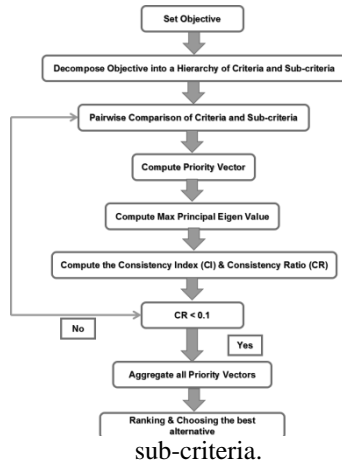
Set Objective

Decompose Objective into a Hierarchy of Criteria and Sub-criteria

Pairwise Comparison of Criteria and Sub-criteria

Compute Priority Vector

Compute Max Principal Eigen Value

Compute the Consistency Index (CI) & Consistency Ratio (CR)

CR < 0.1

No

Yes

Aggregate all Priority Vectors

Ranking & Choosing the best alternative

sub-criteria.